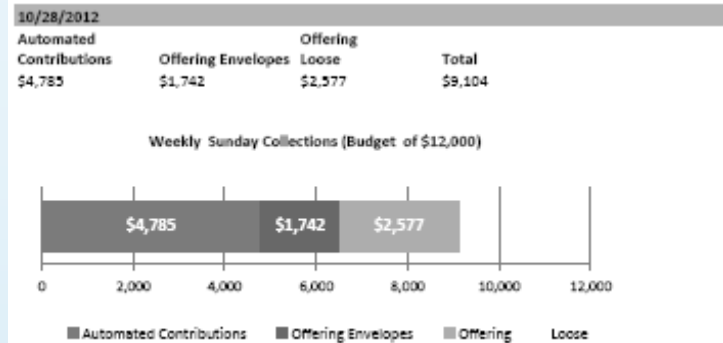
10/28/2012

| Automated Contributions | Offering Envelopes | Offering Loose | Total |
|---|---|---|---|
| \$4,785 | \$1,742 | \$2,577 | \$9,104 |

Weekly Sunday Collections (Budget of \$12,000)

\$4,785 \$1,742 \$2,577

0 2,000 4,000 6,000 8,000 10,000 12,000

Automated Contributions Offering Envelopes Offering Loose